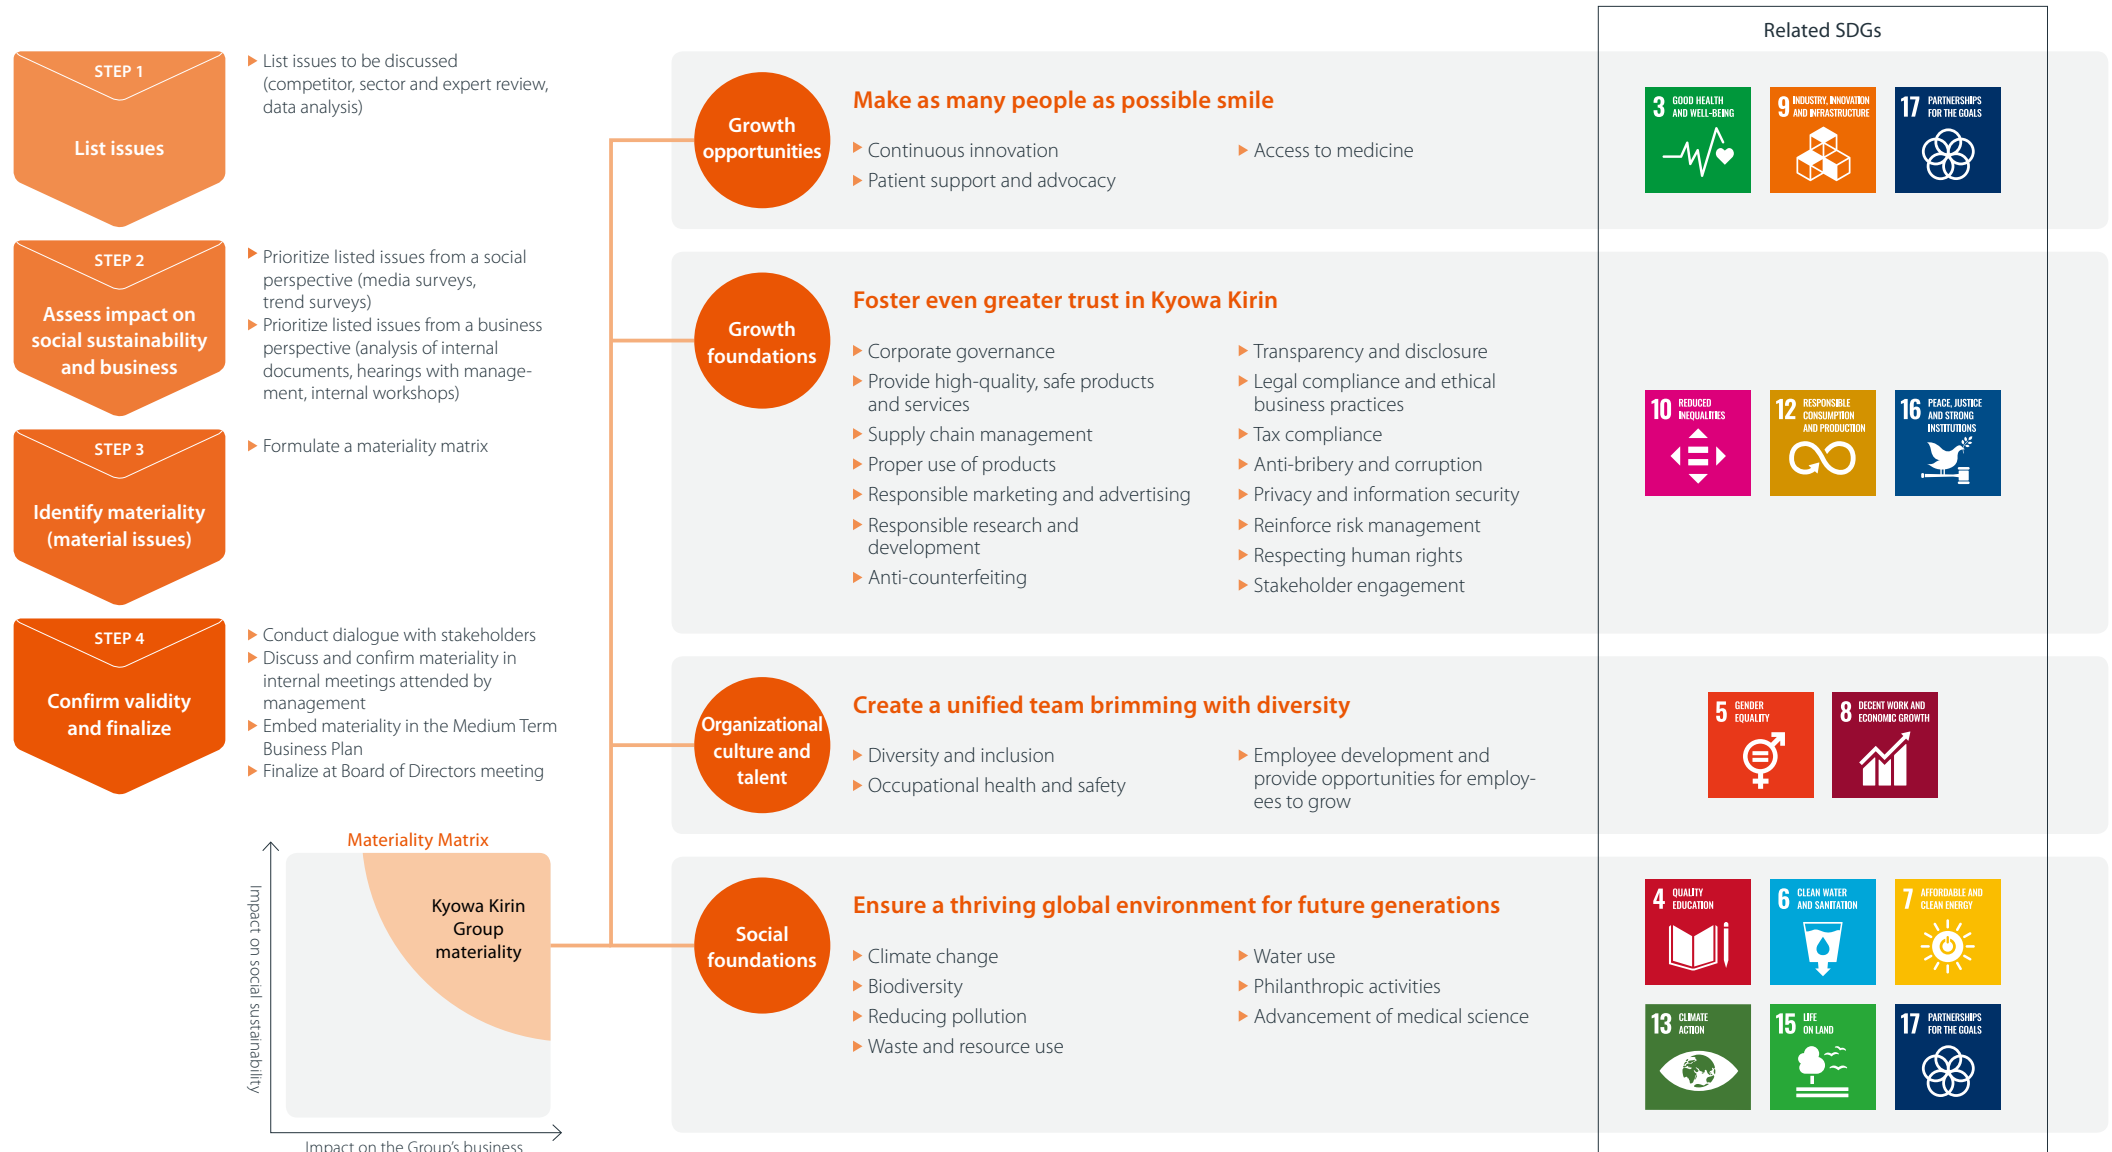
STEP 1
List issues

List issues to be discussed (competitor, sector and expert review, data analysis)

STEP 2
Assess impact on social sustainability and business

Prioritize listed issues from a social perspective (media surveys, trend surveys)
Prioritize listed issues from a business perspective (analysis of internal documents, hearings with management, internal workshops)

STEP 3
Identify materiality (material issues)

Formulate a materiality matrix

STEP 4
Confirm validity and finalize

Conduct dialogue with stakeholders
Discuss and confirm materiality in internal meetings attended by management
Embed materiality in the Medium Term Business Plan
Finalize at Board of Directors meeting

Materiality Matrix
Kyowa Kirin Group materiality
Impact on social sustainability
Impact on the Group's business

Related SDGs

Growth opportunities
Make as many people as possible smile
Continuous innovation
Patient support and advocacy
Access to medicine

3 GOOD HEALTH AND WELL-BEING
9 INDUSTRY, INNOVATION AND INFRASTRUCTURE
17 PARTNERSHIPS FOR THE GOALS

Growth foundations
Foster even greater trust in Kyowa Kirin
Corporate governance
Provide high-quality, safe products and services
Supply chain management
Proper use of products
Responsible marketing and advertising
Responsible research and development
Anti-counterfeiting
Transparency and disclosure
Legal compliance and ethical business practices
Tax compliance
Anti-bribery and corruption
Privacy and information security
Reinforce risk management
Respecting human rights
Stakeholder engagement

10 REDUCED INEQUALITIES
12 RESPONSIBLE CONSUMPTION AND PRODUCTION
16 PEACE, JUSTICE AND STRONG INSTITUTIONS

Organizational culture and talent
Create a unified team brimming with diversity
Diversity and inclusion
Occupational health and safety
Employee development and provide opportunities for employees to grow

5 GENDER EQUALITY
8 DECENT WORK AND ECONOMIC GROWTH

Social foundations
Ensure a thriving global environment for future generations
Climate change
Biodiversity
Reducing pollution
Waste and resource use
Water use
Philanthropic activities
Advancement of medical science

4 QUALITY EDUCATION
6 CLEAN WATER AND SANITATION
7 AFFORDABLE AND CLEAN ENERGY
13 CLIMATE ACTION
15 LIFE ON LAND
17 PARTNERSHIPS FOR THE GOALS